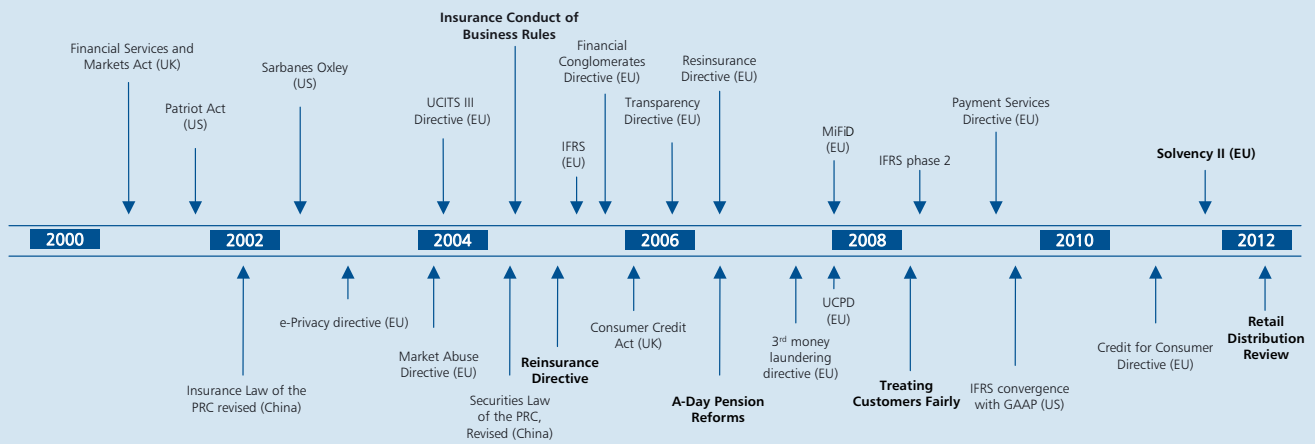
Financial Services and Markets Act (UK)

Patriot Act (US)

Sarbanes Oxley (US)

UCITS III Directive (EU)

**Insurance Conduct of Business Rules**

IFRS (EU)

Financial Conglomerates Directive (EU)

Transparency Directive (EU)

Reinsurance Directive (EU)

MiFiD (EU)

IFRS phase 2

Payment Services Directive (EU)

**Solvency II (EU)**

2000

2002

2004

2006

2008

2010

2012

Insurance Law of the PRC revised (China)

e-Privacy directive (EU)

Market Abuse Directive (EU)

Securities Law of the PRC, Revised (China)

**Reinsurance Directive**

Consumer Credit Act (UK)

**A-Day Pension Reforms**

3rd money laundering directive (EU)

UCPD (EU)

**Treating Customers Fairly**

IFRS convergence with GAAP (US)

Credit for Consumer Directive (EU)

**Retail Distribution Review**